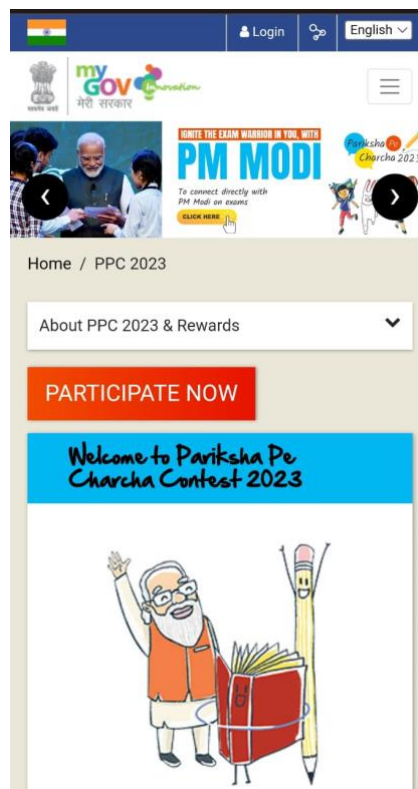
Login

English

सत्यमेव जयते

my GOV मेरी सरकार Innovation

IGNITE THE EXAM WARRIOR IN YOU, WITH

PM MODI

To connect directly with PM Modi on exams

CLICK HERE

Pariksha Pe Charcha 2023

Home / PPC 2023

About PPC 2023 & Rewards

PARTICIPATE NOW

Welcome to Pariksha Pe Charcha Contest 2023